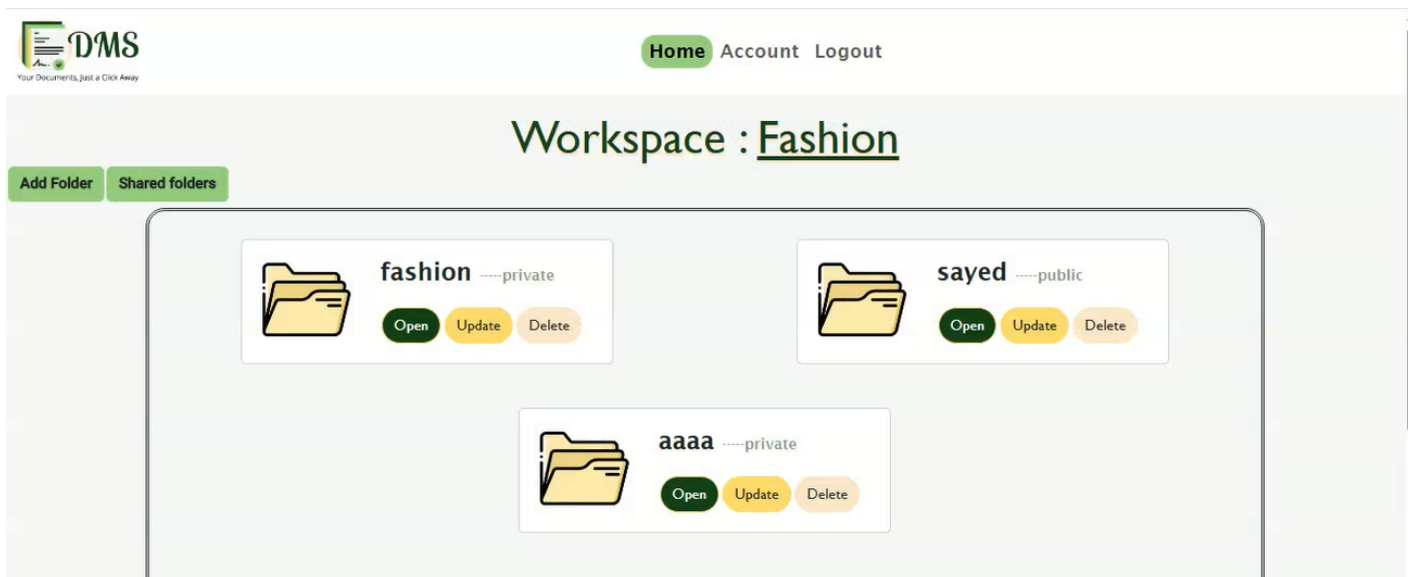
DMS
Your Documents, Just a Click Away

Home Account Logout

Workspace : Fashion

Add Folder Shared folders

fashion -----private
Open Update Delete

sayed -----public
Open Update Delete

aaaa -----private
Open Update Delete